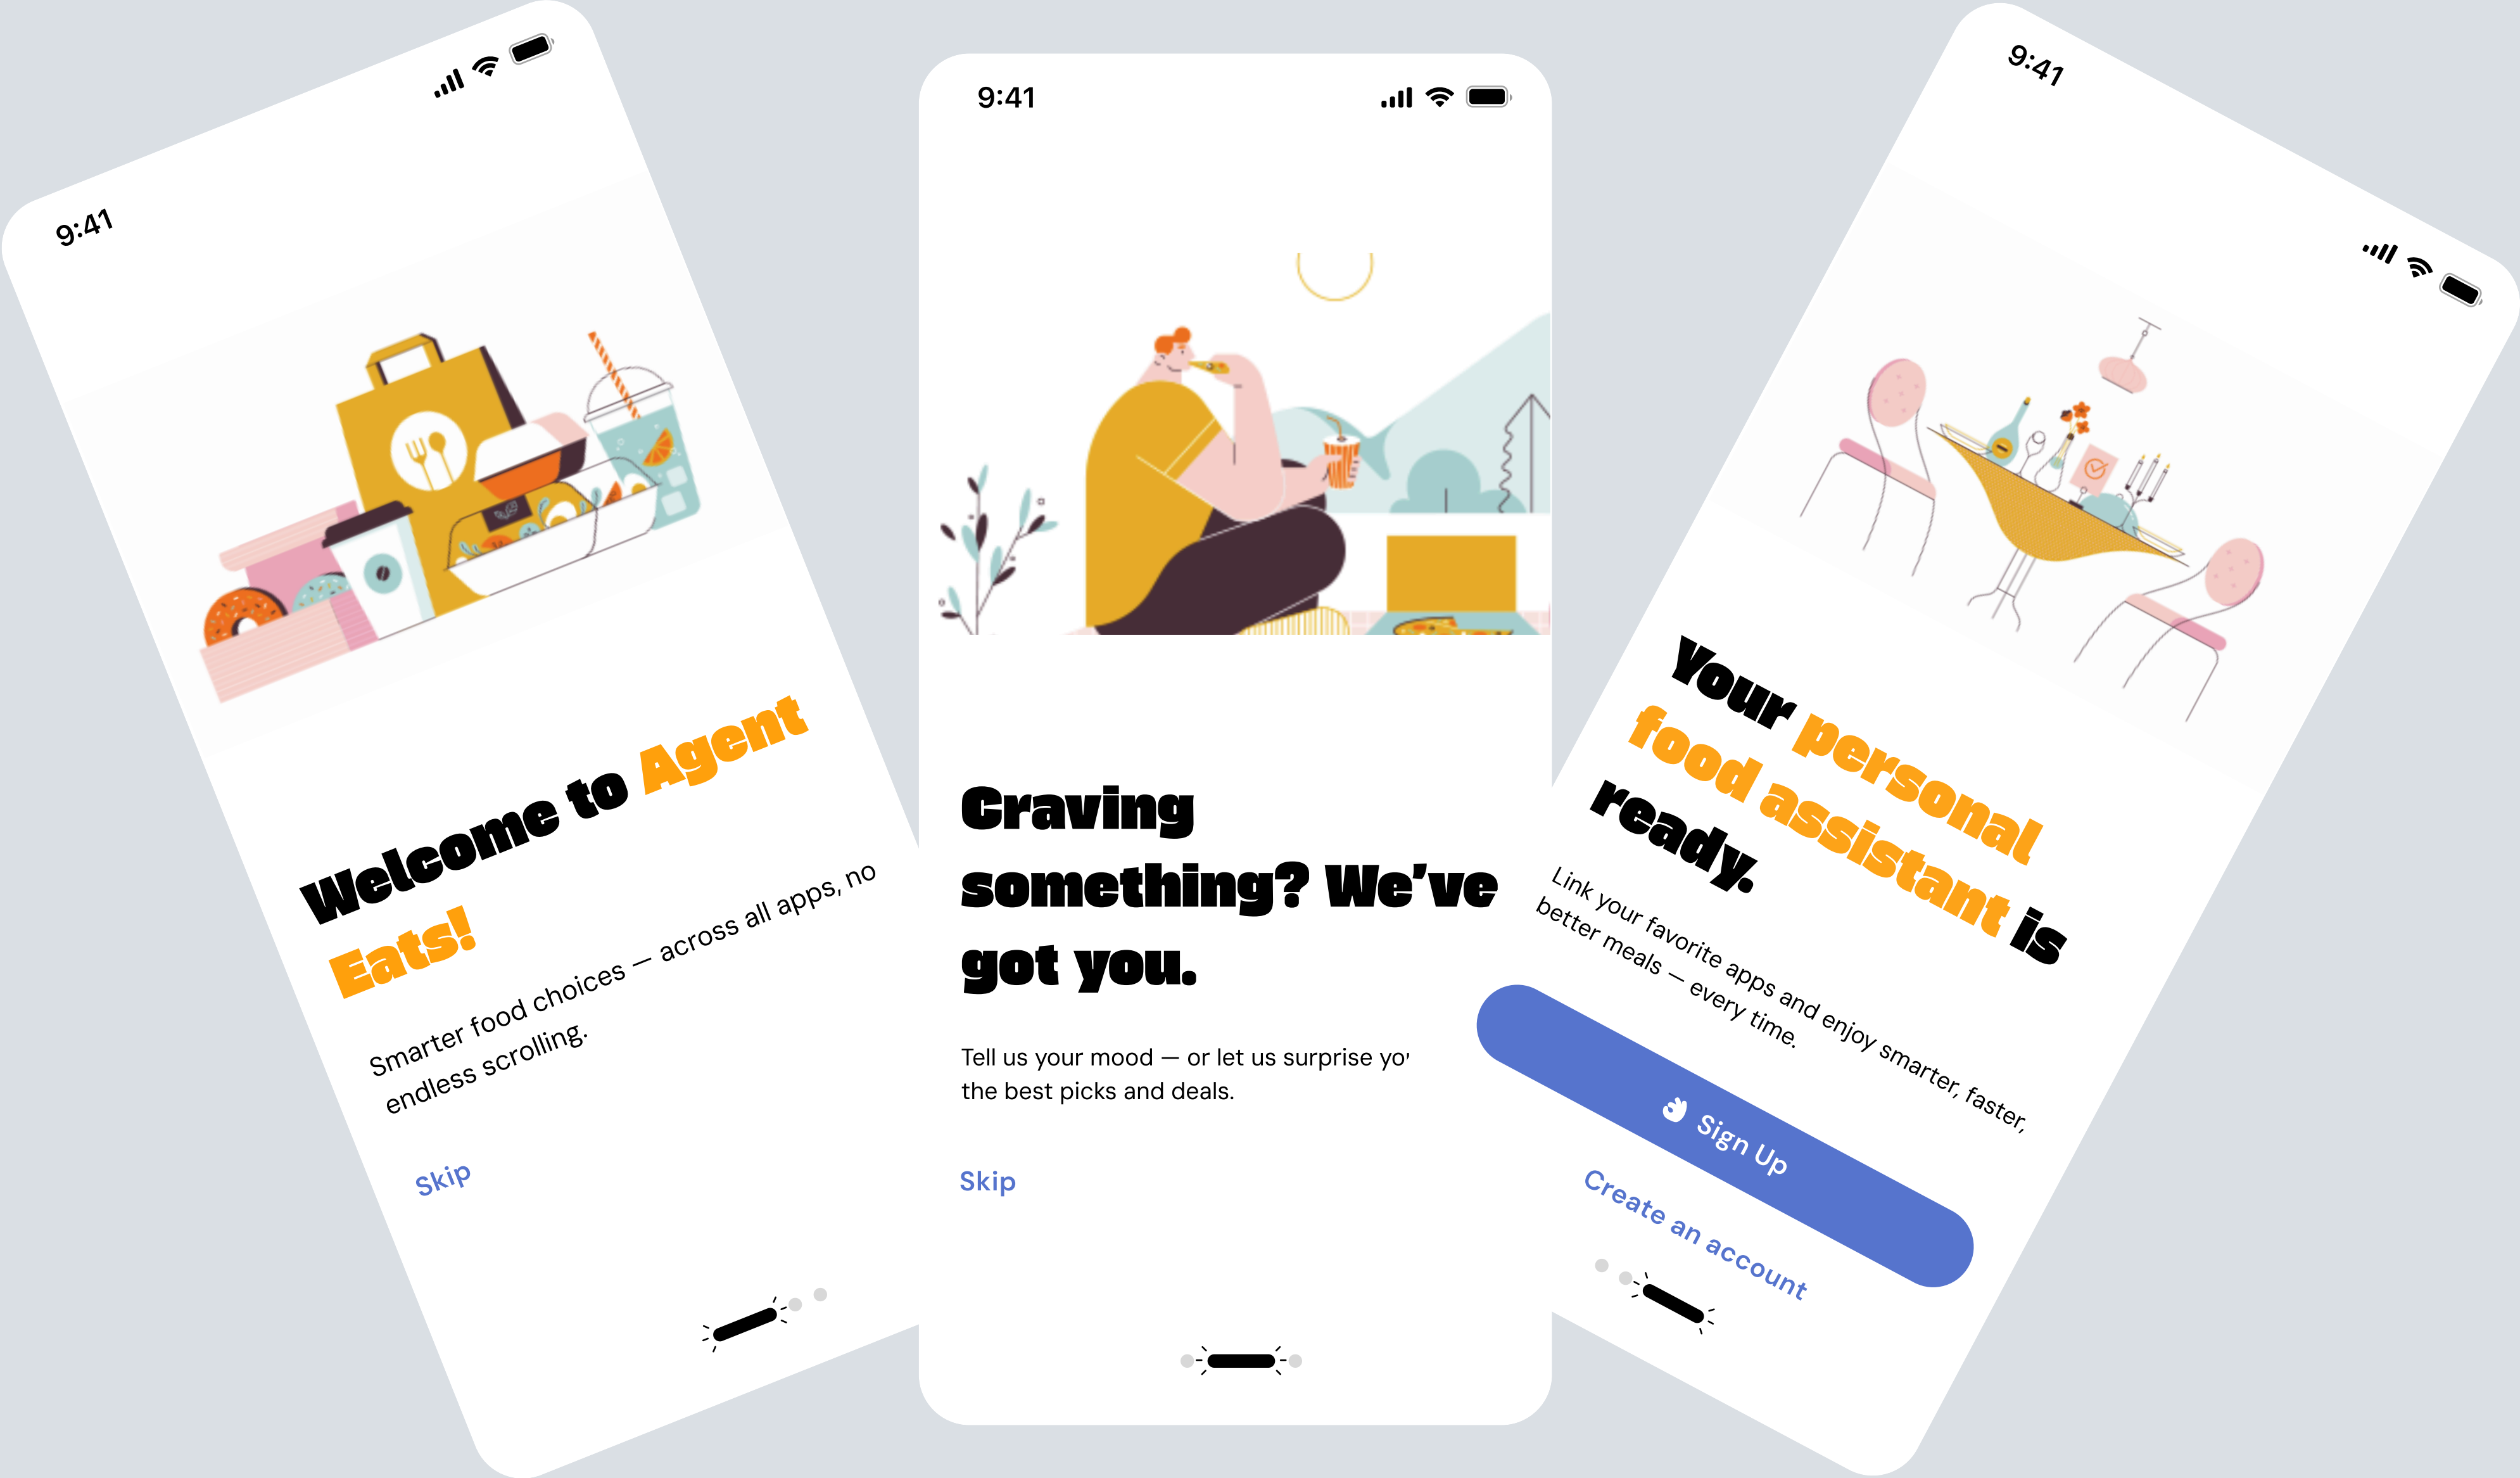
9:41

Welcome to Agent Eats!

Smarter food choices — across all apps, no endless scrolling.

Skip

9:41

Craving something? We've got you.

Tell us your mood — or let us surprise yo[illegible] the best picks and deals.

Skip

9:41

Your personal food assistant is ready.

Link your favorite apps and enjoy smarter, faster, better meals — every time.

Sign Up

Create an account